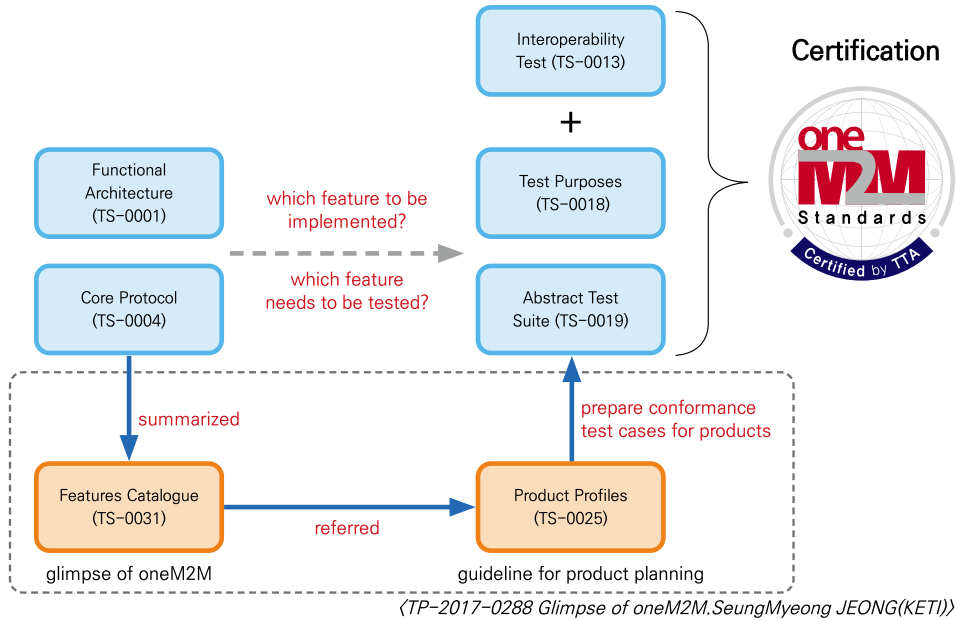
Interoperability Test (TS-0013)

+

Test Purposes (TS-0018)

Abstract Test Suite (TS-0019)

Certification

oneM2M Standards Certified by TTA

Functional Architecture (TS-0001)

Core Protocol (TS-0004)

which feature to be implemented?

which feature needs to be tested?

summarized

prepare conformance test cases for products

Features Catalogue (TS-0031)

referred

Product Profiles (TS-0025)

glimpse of oneM2M

guideline for product planning

〈TP-2017-0288 Glimpse of oneM2M.SeungMyeong JEONG(KETI)〉